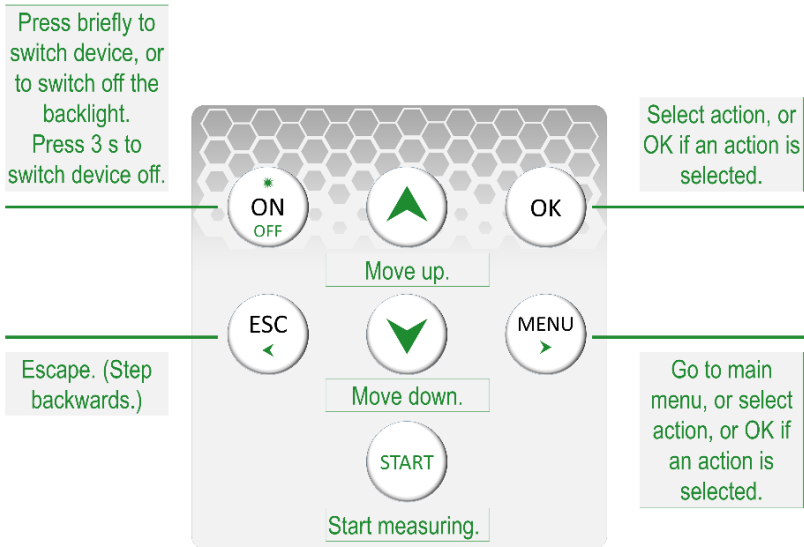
Press briefly to switch device, or to switch off the backlight. Press 3 s to switch device off.

Select action, or OK if an action is selected.

ON
OFF

OK

Move up.

ESC

MENU

Escape. (Step backwards.)

Move down.

Go to main menu, or select action, or OK if an action is selected.

START

Start measuring.